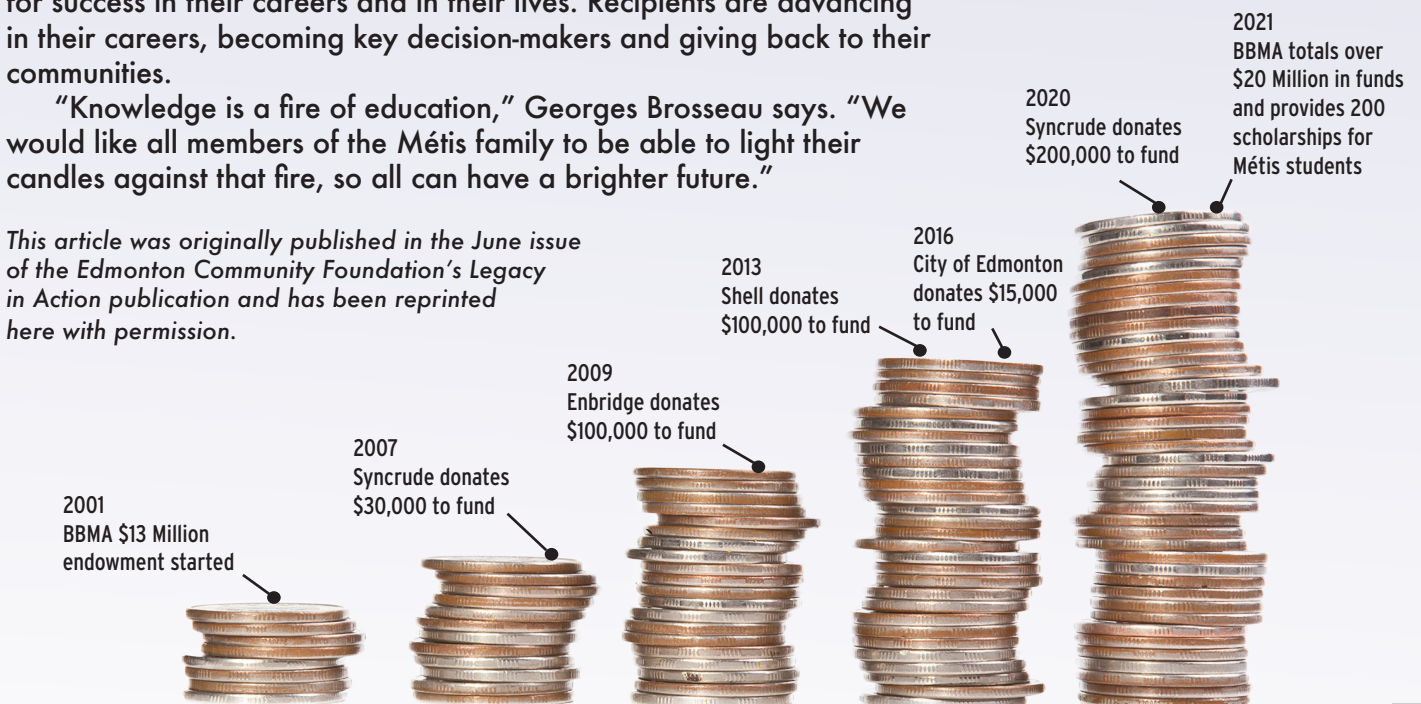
for success in their careers and in their lives. Recipients are advancing in their careers, becoming key decision-makers and giving back to their communities.

"Knowledge is a fire of education," Georges Brosseau says. "We would like all members of the Métis family to be able to light their candles against that fire, so all can have a brighter future."

*This article was originally published in the June issue of the Edmonton Community Foundation's Legacy in Action publication and has been reprinted here with permission.*

2001
BBMA $13 Million endowment started

2007
Syncrude donates $30,000 to fund

2009
Enbridge donates $100,000 to fund

2013
Shell donates $100,000 to fund

2016
City of Edmonton donates $15,000 to fund

2020
Syncrude donates $200,000 to fund

2021
BBMA totals over $20 Million in funds and provides 200 scholarships for Métis students